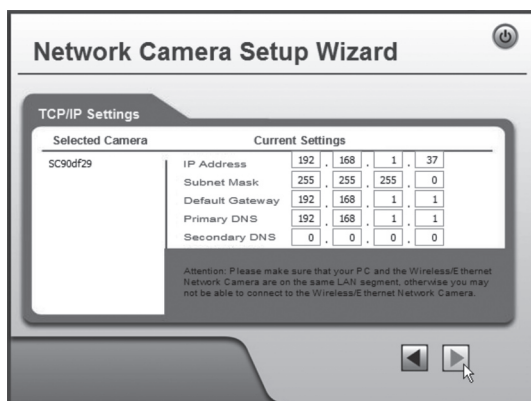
Network Camera Setup Wizard

TCP/IP Settings

| Selected Camera | Current Settings | |
|---|---|---|
| SC90df29 | IP Address | 192 . 168 . 1 . 37 |
| | Subnet Mask | 255 . 255 . 255 . 0 |
| | Default Gateway | 192 . 168 . 1 . 1 |
| | Primary DNS | 192 . 168 . 1 . 1 |
| | Secondary DNS | 0 . 0 . 0 . 0 |

Attention: Please make sure that your PC and the Wireless/Ethernet Network Camera are on the same LAN segment, otherwise you may not be able to connect to the Wireless/Ethernet Network Camera.